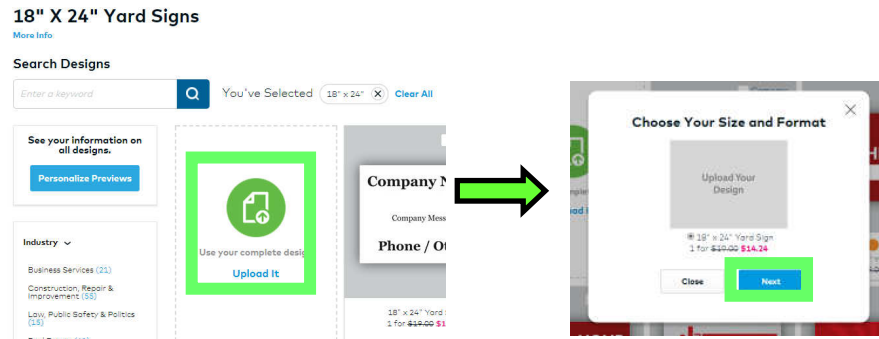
18" X 24" Yard Signs

More Info

Search Designs

Enter a keyword

You've Selected 18" x 24" Clear All

See your information on all designs.

Personalize Previews

Industry

Business Services (21)

Construction, Repair & Improvement (55)

Law, Public Safety & Politics (15)

Use your complete desig

Upload It

Company N

Company Mess

Phone / Ot

18" x 24" Yard S

1 for ~~$19.00~~ $1

Choose Your Size and Format

Upload Your Design

18" x 24" Yard Sign

1 for ~~$19.00~~ $14.24

Close

Next